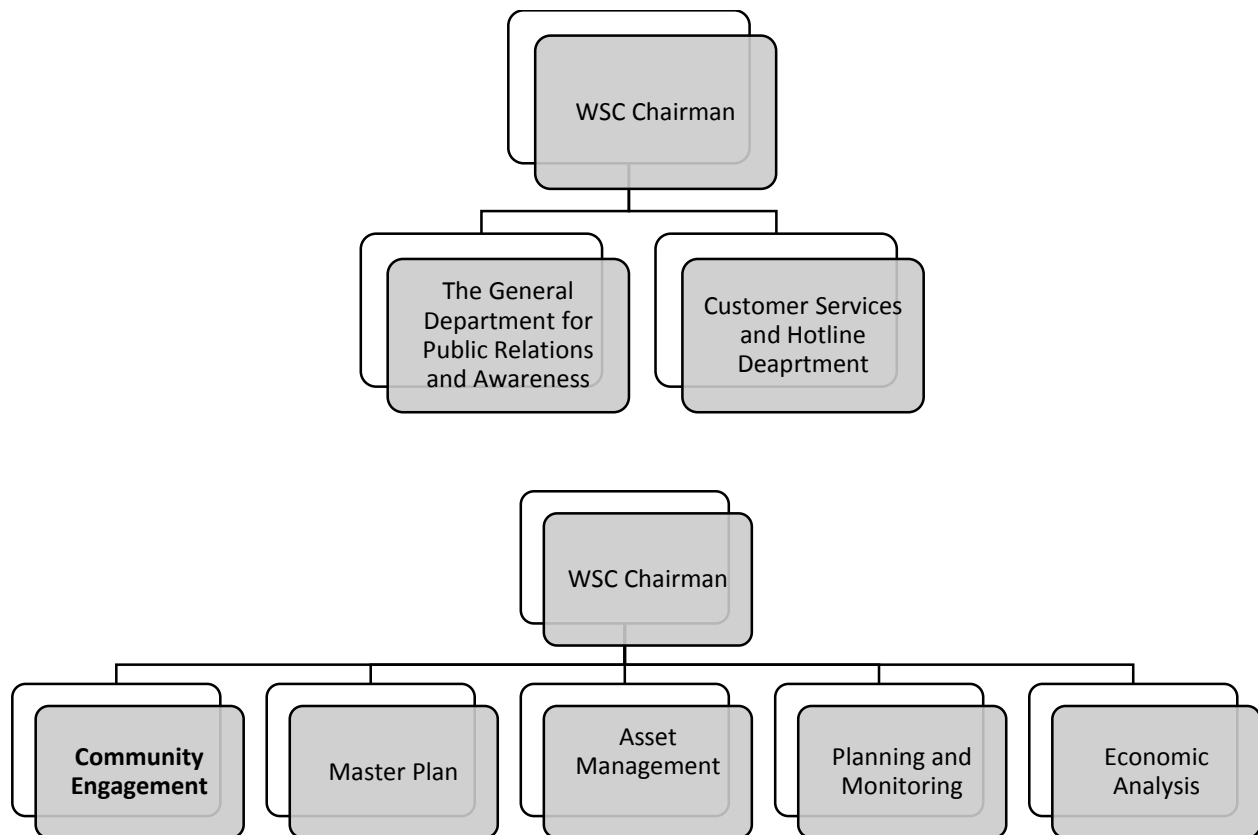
WSC Chairman

The General Department for Public Relations and Awareness

Customer Services and Hotline Deaprtment

WSC Chairman

**Community Engagement**

Master Plan

Asset Management

Planning and Monitoring

Economic Analysis